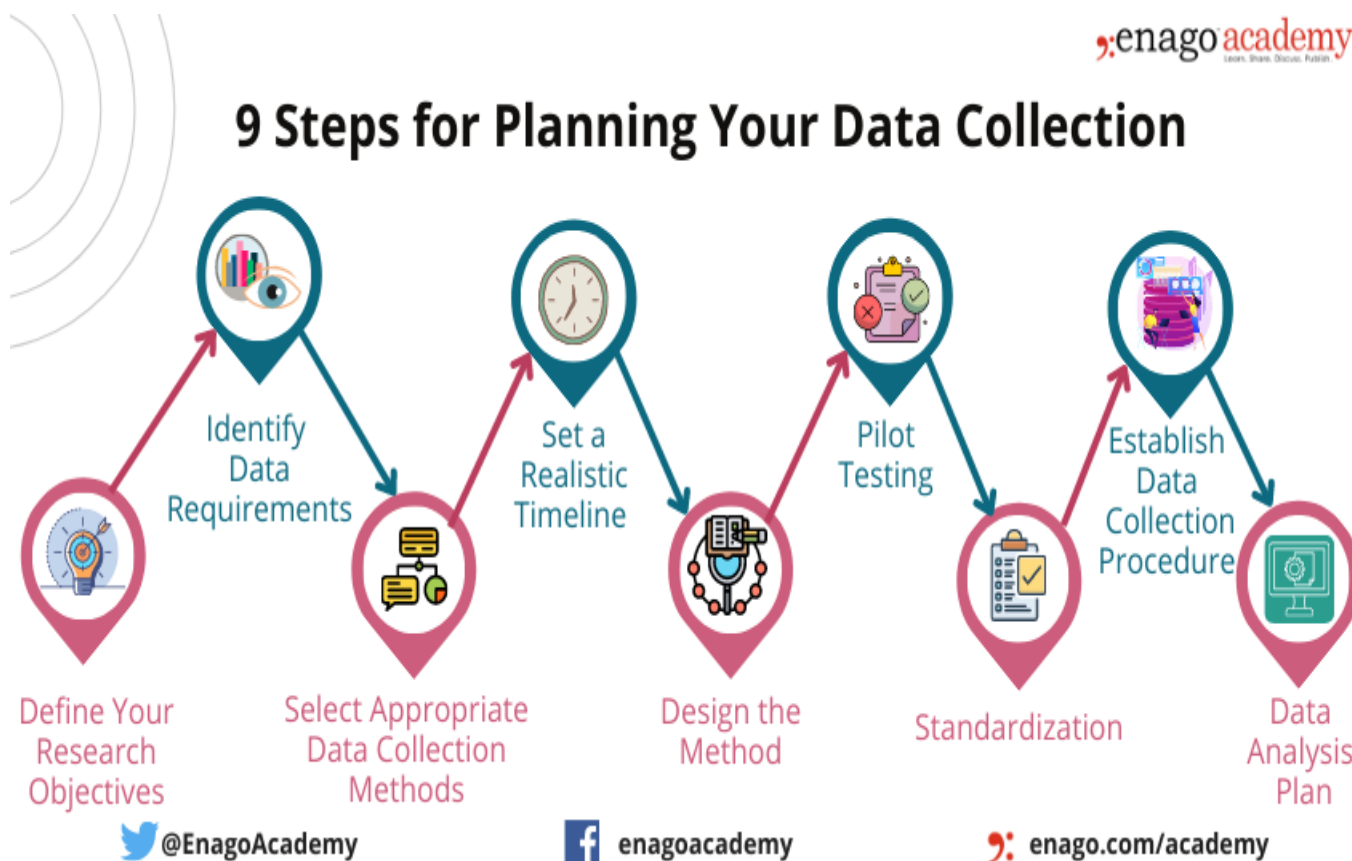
enago academy
Learn. Share. Discuss. Publish

9 Steps for Planning Your Data Collection

Define Your Research Objectives

Identify Data Requirements

Select Appropriate Data Collection Methods

Set a Realistic Timeline

Design the Method

Pilot Testing

Standardization

Establish Data Collection Procedure

Data Analysis Plan

@EnagoAcademy

enagoacademy

enago.com/academy